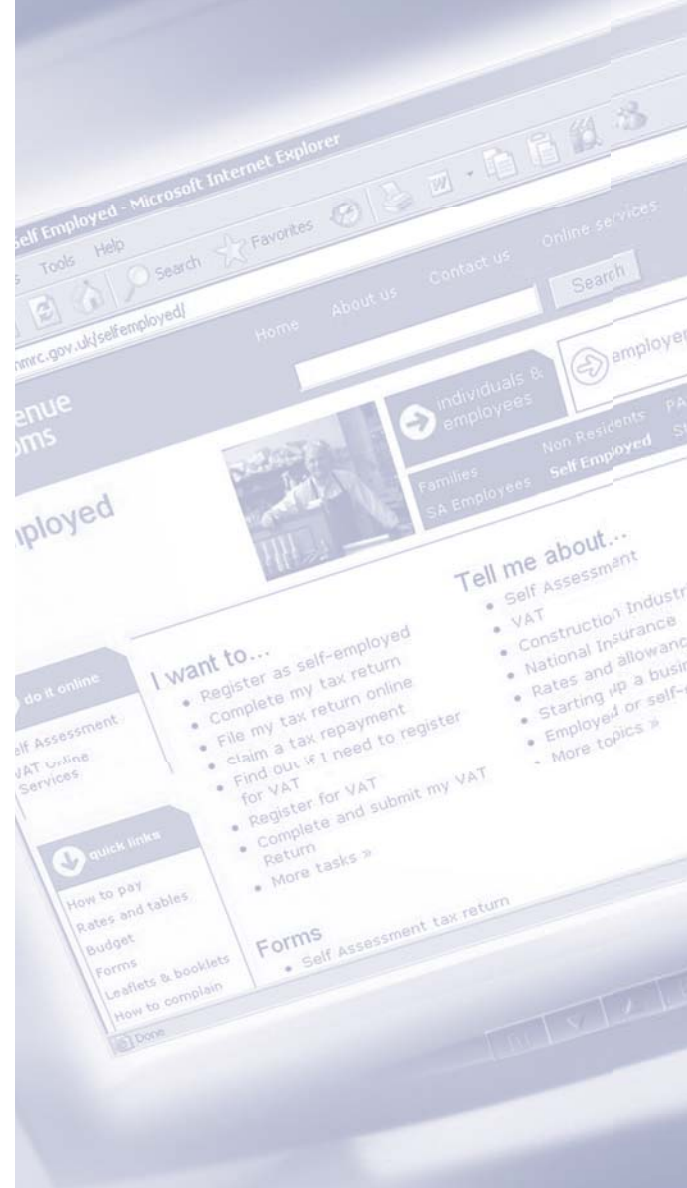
elf Employed - Microsoft Internet Explorer

s Tools Help

Search Favorites

hmrc.gov.uk/selfemployed/

Home About us Contact us Online services

Search

enue
oms

individuals & employees

employer

Families Non Residents PA

SA Employees Self Employed S

ployed

Tell me about...

- Self Assessment
- VAT
- Construction Industr
- National Insurance
- Rates and allowanc
- Starting up a busin
- Employed or self-
- More topics »

I want to...

- Register as self-employed
- Complete my tax return
- File my tax return online
- Claim a tax repayment
- Find out if I need to register for VAT
- Register for VAT
- Complete and submit my VAT Return
- More tasks »

do it online

Self Assessment

VAT Online Services

quick links

How to pay

Rates and tables

Budget

Forms

Leaflets & booklets

How to complain

Forms

- Self Assessment tax return

Done